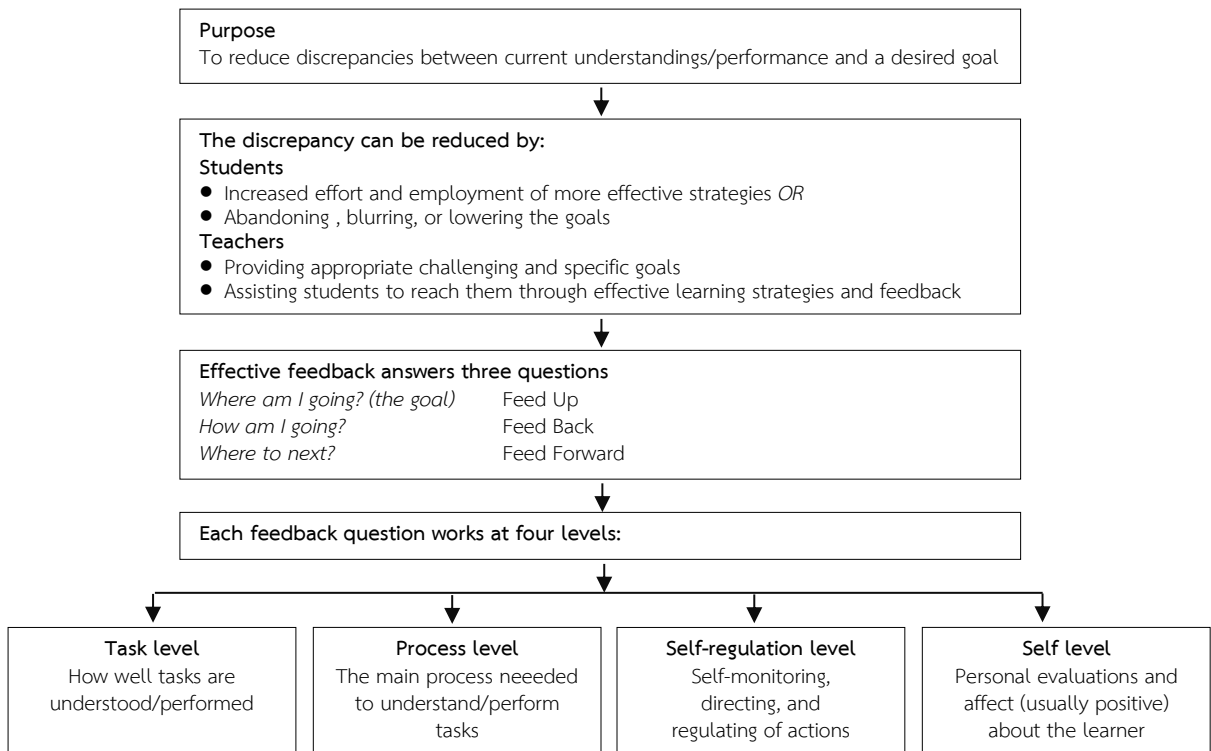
Purpose
To reduce discrepancies between current understandings/performance and a desired goal

The discrepancy can be reduced by:
Students
● Increased effort and employment of more effective strategies OR
● Abandoning , blurring, or lowering the goals
Teachers
● Providing appropriate challenging and specific goals
● Assisting students to reach them through effective learning strategies and feedback

Effective feedback answers three questions
Where am I going? (the goal) Feed Up
How am I going? Feed Back
Where to next? Feed Forward

Each feedback question works at four levels:

Task level
How well tasks are understood/performed

Process level
The main process neeeded to understand/perform tasks

Self-regulation level
Self-monitoring, directing, and regulating of actions

Self level
Personal evaluations and affect (usually positive) about the learner